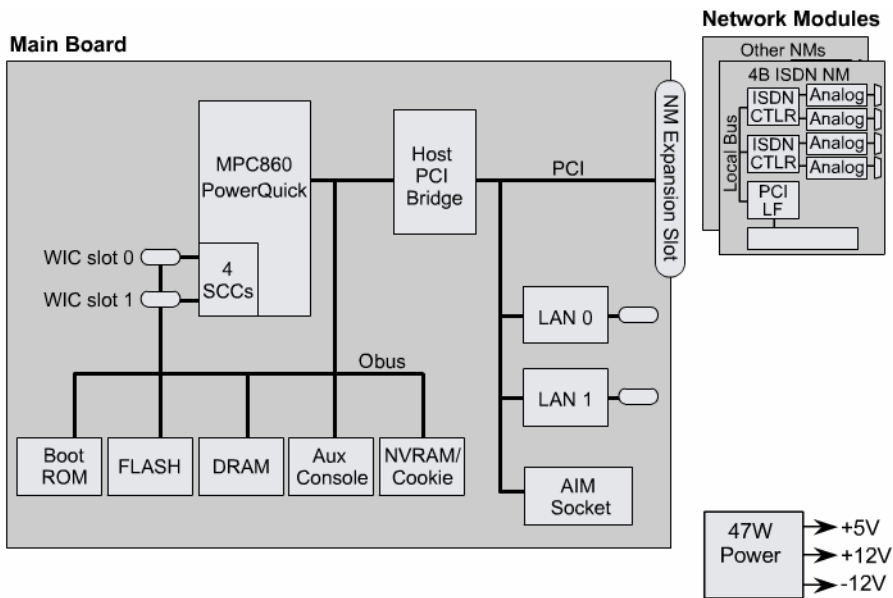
Network Modules

Main Board

Other NMs

4B ISDN NM

ISDN CTLR

Analog

Analog

ISDN CTLR

Analog

Analog

Local Bus

PCI LF

NM Expansion Slot

MPC860 PowerQuick

Host PCI Bridge

PCI

WIC slot 0

WIC slot 1

4 SCCs

LAN 0

LAN 1

Obus

Boot ROM

FLASH

DRAM

Aux Console

NVRAM/ Cookie

AIM Socket

47W Power

+5V

+12V

-12V